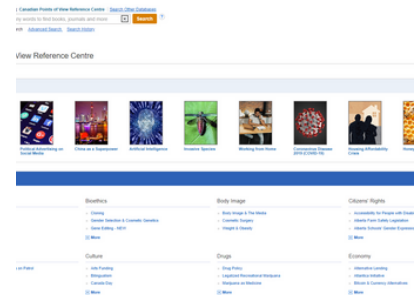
Canadian Points of View Reference Centre | Search Other Databases

ey words to find books, journals and more

Search ?

ort Advanced Search Search History

View Reference Centre

Political Advertising on Social Media

China as a Superpower

Artificial Intelligence

Invasive Species

Working from Home

Coronavirus Disease 2019 (COVID-19)

Housing Affordability Crisis

Bioethics
• Cloning
• Gender Selection & Cosmetic Genetics
• Gene Editing - NEW
More

Body Image
• Body Image & The Media
• Cosmetic Surgery
• Weight & Obesity

Citizens' Rights
• Accessibility for People with Disabi
• Alberta Farm Safety Legislation
• Alberta Schools' Gender Expression
More

Culture
• Arts Funding
• Bilingualism
• Canada Day
More

Drugs
• Drug Policy
• Legalized Recreational Marijuana
• Marijuana as Medicine
More

Economy
• Alternative Lending
• Attention Initiative
• Bitcoin & Currency Alternatives
More